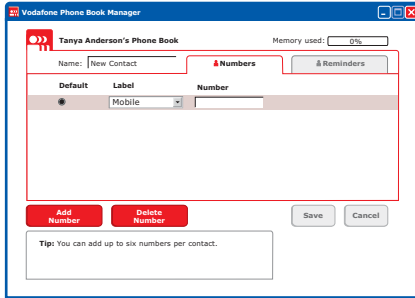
Vodafone Phone Book Manager

Tanya Anderson's Phone Book

Memory used: 0%

Name: New Contact

Numbers

Reminders

| Default | Label | Number |
|---|---|---|
| ◉ | Mobile | |

Add Number

Delete Number

Save

Cancel

Tip: You can add up to six numbers per contact.